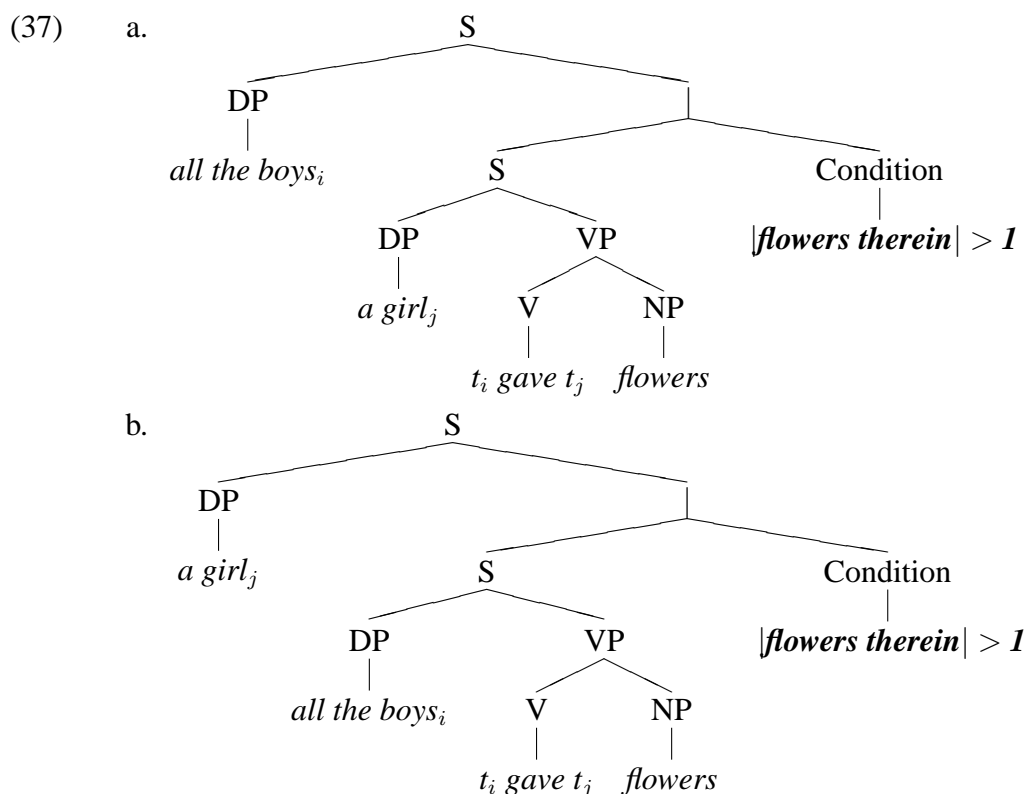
(37) a.

S

DP

*all the boys*$_i$

S

DP

*a girl*$_j$

VP

V

$t_i$ *gave* $t_j$

NP

*flowers*

Condition

|***flowers therein***| $>$ ***1***

b.

S

DP

*a girl*$_j$

S

DP

*all the boys*$_i$

VP

V

$t_i$ *gave* $t_j$

NP

*flowers*

Condition

|***flowers therein***| $>$ ***1***